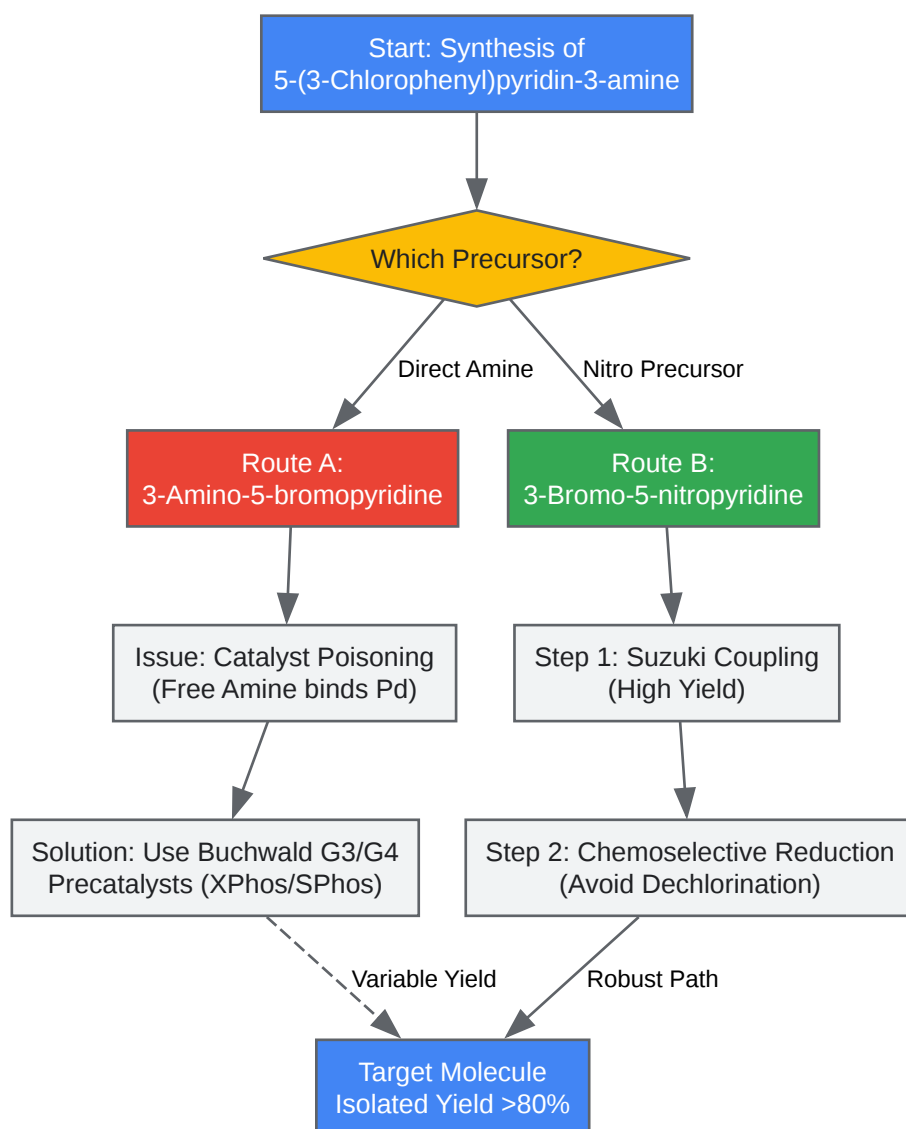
Start: Synthesis of 5-(3-Chlorophenyl)pyridin-3-amine

Which Precursor?

Direct Amine

Nitro Precursor

Route A: 3-Amino-5-bromopyridine

Route B: 3-Bromo-5-nitropyridine

Issue: Catalyst Poisoning (Free Amine binds Pd)

Step 1: Suzuki Coupling (High Yield)

Solution: Use Buchwald G3/G4 Precatalysts (XPhos/SPhos)

Step 2: Chemoselective Reduction (Avoid Dechlorination)

Variable Yield

Robust Path

Target Molecule Isolated Yield >80%